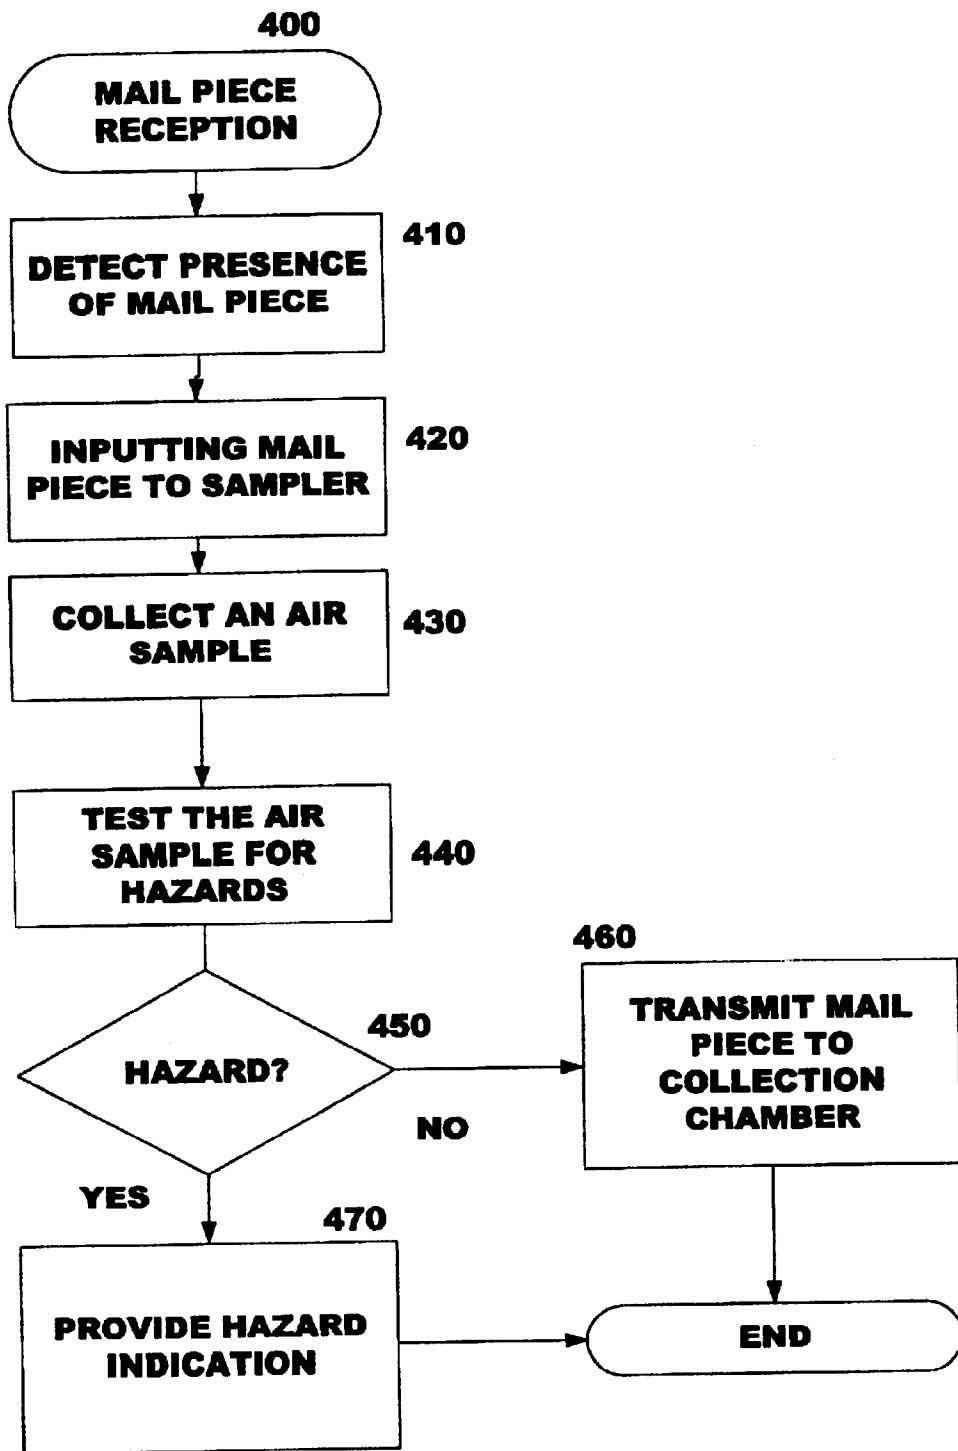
400

MAIL PIECE RECEPTION

410

DETECT PRESENCE OF MAIL PIECE

420

INPUTTING MAIL PIECE TO SAMPLER

430

COLLECT AN AIR SAMPLE

440

TEST THE AIR SAMPLE FOR HAZARDS

450

HAZARD?

NO

460

TRANSMIT MAIL PIECE TO COLLECTION CHAMBER

YES

470

PROVIDE HAZARD INDICATION

END